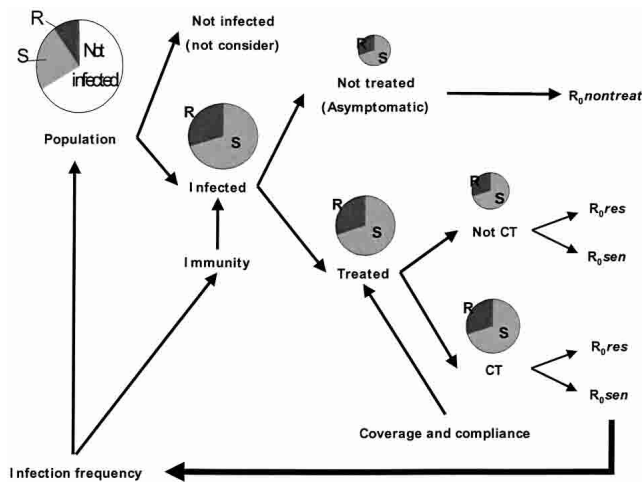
R
S
Not infected
Population
Not infected
(not consider)
R
S
Infected
Immunity
R
S
Not treated
(Asymptomatic)
$R_0$*nontreat*
R
S
Treated
R
S
Not CT
$R_0$*res*
$R_0$*sen*
R
S
CT
$R_0$*res*
$R_0$*sen*
Coverage and compliance
Infection frequency